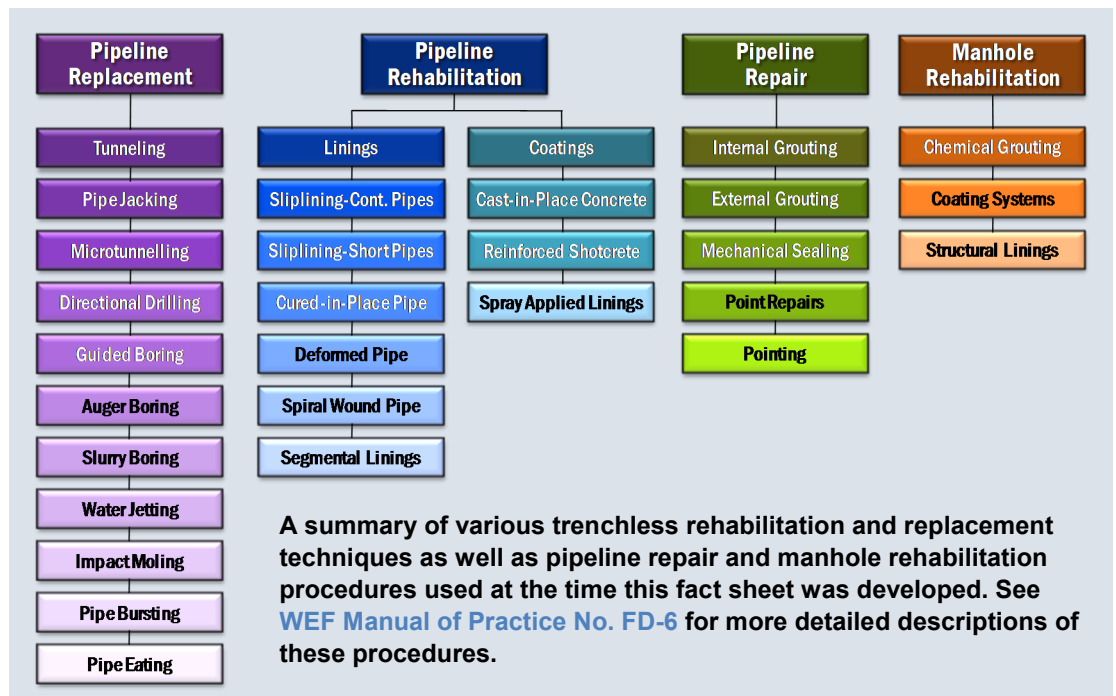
Pipeline Replacement

Tunneling

Pipe Jacking

Microtunnelling

Directional Drilling

Guided Boring

Auger Boring

Slurry Boring

Water Jetting

Impact Moling

Pipe Bursting

Pipe Eating

Pipeline Rehabilitation

Linings

Sliplining-Cont. Pipes

Sliplining-Short Pipes

Cured-in-Place Pipe

Deformed Pipe

Spiral Wound Pipe

Segmental Linings

Coatings

Cast-in-Place Concrete

Reinforced Shotcrete

Spray Applied Linings

Pipeline Repair

Internal Grouting

External Grouting

Mechanical Sealing

Point Repairs

Pointing

Manhole Rehabilitation

Chemical Grouting

Coating Systems

Structural Linings

A summary of various trenchless rehabilitation and replacement techniques as well as pipeline repair and manhole rehabilitation procedures used at the time this fact sheet was developed. See WEF Manual of Practice No. FD-6 for more detailed descriptions of these procedures.